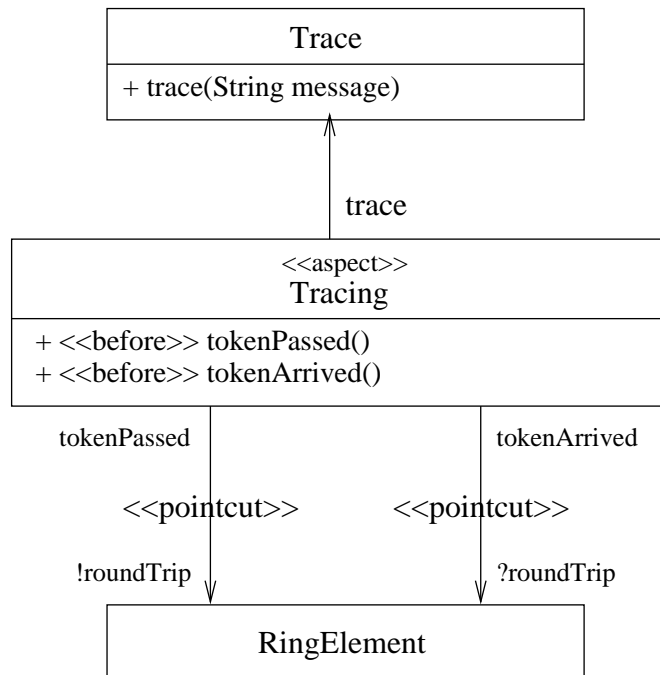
Trace

+ trace(String message)

trace

<<aspect>>
Tracing

+ <<before>> tokenPassed()
+ <<before>> tokenArrived()

tokenPassed

tokenArrived

<<pointcut>>

<<pointcut>>

!roundTrip

?roundTrip

RingElement